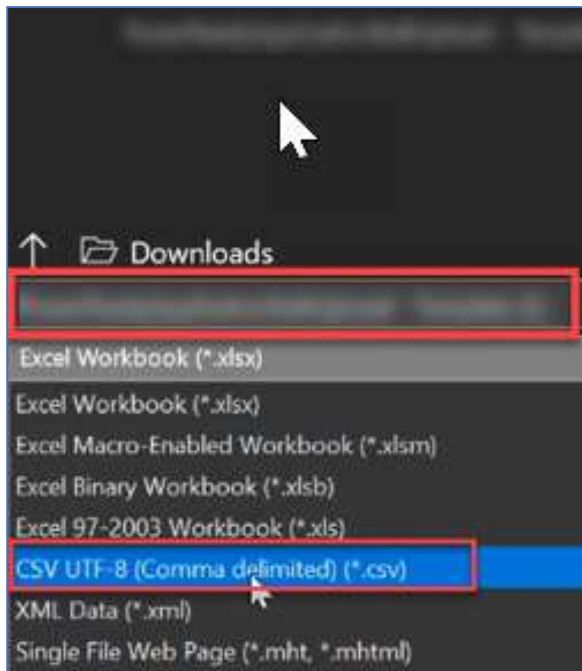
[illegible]

↑ Downloads

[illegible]

Excel Workbook (*.xlsx)

Excel Workbook (*.xlsx)

Excel Macro-Enabled Workbook (*.xlsm)

Excel Binary Workbook (*.xlsb)

Excel 97-2003 Workbook (*.xls)

CSV UTF-8 (Comma delimited) (*.csv)

XML Data (*.xml)

Single File Web Page (*.mht, *.mhtml)